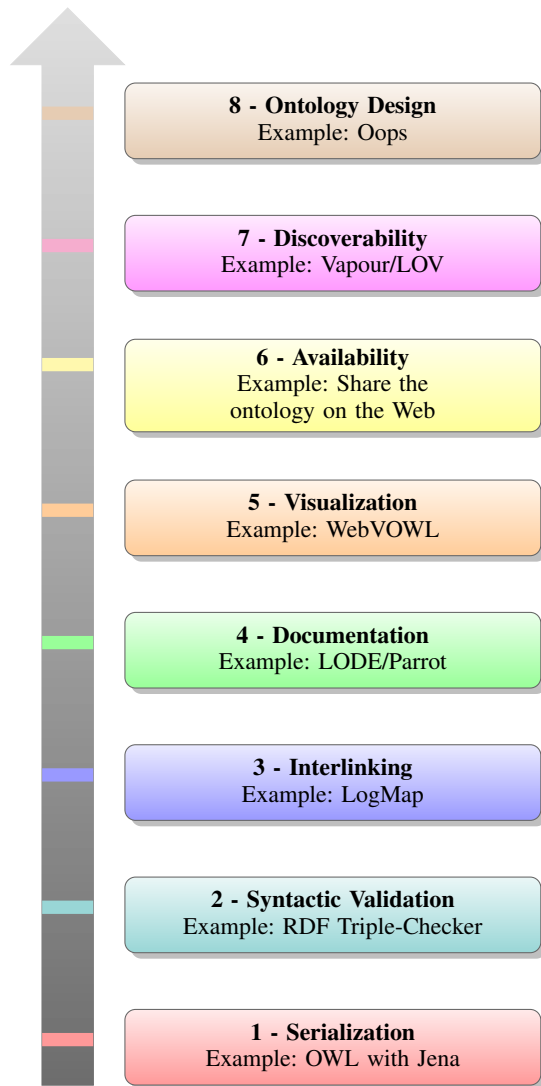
8 - Ontology Design
Example: Oops

7 - Discoverability
Example: Vapour/LOV

6 - Availability
Example: Share the ontology on the Web

5 - Visualization
Example: WebVOWL

4 - Documentation
Example: LODE/Parrot

3 - Interlinking
Example: LogMap

2 - Syntactic Validation
Example: RDF Triple-Checker

1 - Serialization
Example: OWL with Jena